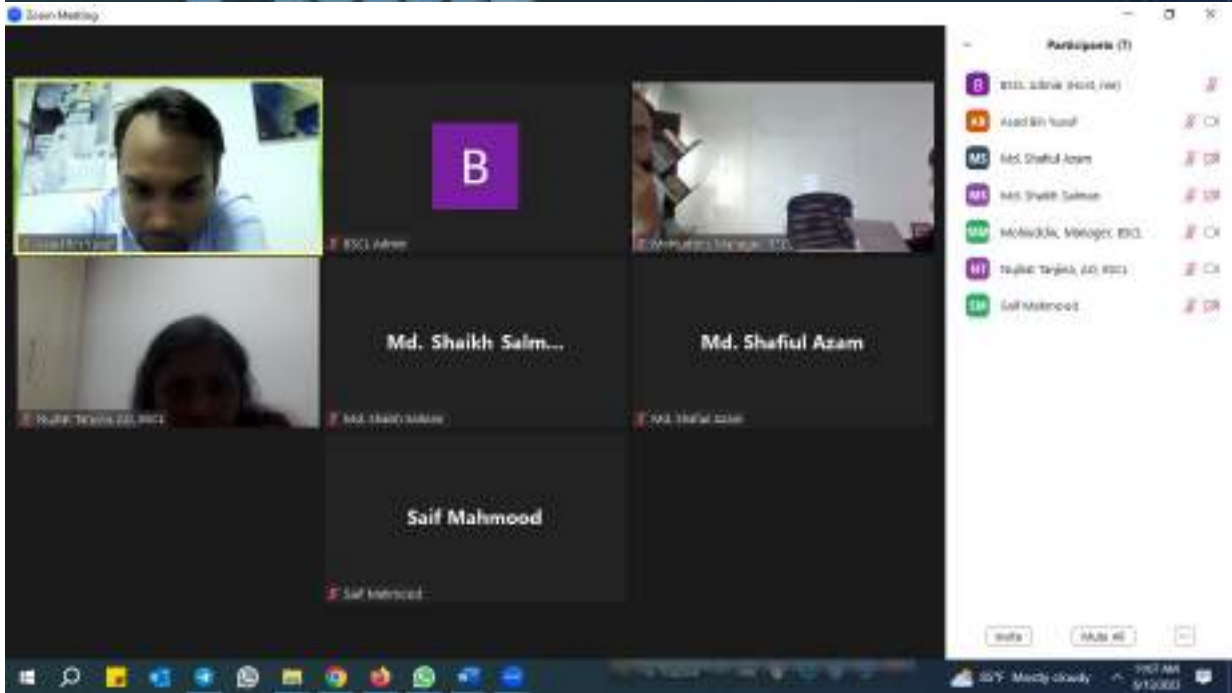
Zoom Meeting

Participants (7)

B BSCL Admin (Host, me)
AB Asad Bin Yusuf
MS Md. Shafiul Azam
MS Md. Shaikh Salman
MM Mohiuddin, Manager, BSCL
NT Nujhat Tanjana, AO, BSCL
SM Saif Mahmood

Asad Bin Yusuf

B

BSCL Admin

Mohiuddin, Manager, BSCL

Nujhat Tanjana, AO, BSCL

Md. Shaikh Salm...

Md. Shaikh Salman

Md. Shafiul Azam

Md. Shafiul Azam

Saif Mahmood

Saif Mahmood

Invite

Mute All

...

35°F Mostly cloudy

11:07 AM
5/12/2020